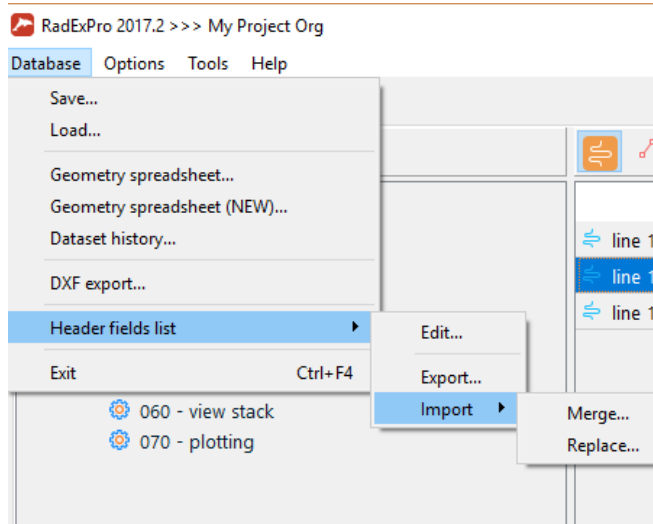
RadExPro 2017.2 >>> My Project Org

Database Options Tools Help

Save...
Load...
Geometry spreadsheet...
Geometry spreadsheet (NEW)...
Dataset history...
DXF export...
Header fields list
Exit Ctrl+F4

Edit...
Export...
Import

Merge...
Replace...

line 1
line 1
line 1

060 - view stack
070 - plotting